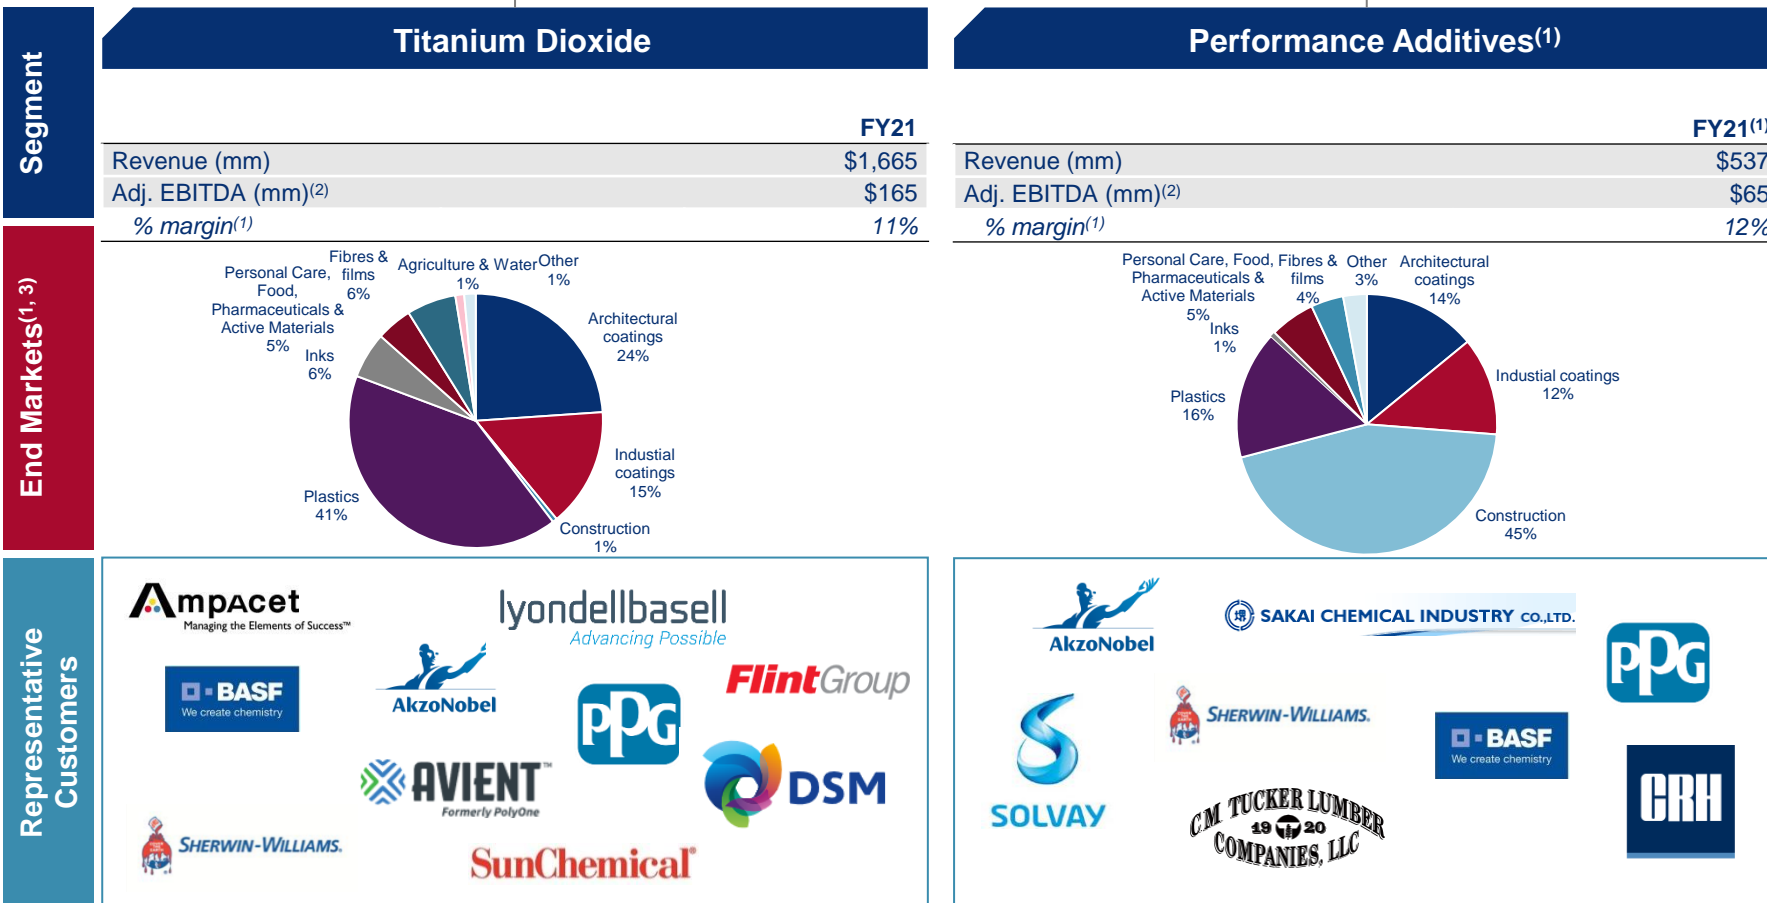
Segment

Titanium Dioxide

| | FY21 |
|---|---|
| Revenue (mm) | \$1,665 |
| Adj. EBITDA (mm)$^{(2)}$ | \$165 |
| % margin$^{(1)}$ | 11% |

Performance Additives$^{(1)}$

| | FY21$^{(1)}$ |
|---|---|
| Revenue (mm) | \$537 |
| Adj. EBITDA (mm)$^{(2)}$ | \$65 |
| % margin$^{(1)}$ | 12% |

End Markets$^{(1, 3)}$

Personal Care, Food, Pharmaceuticals & Active Materials 5%
Fibres & films 6%
Agriculture & Water 1%
Other 1%
Architectural coatings 24%
Inks 6%
Industial coatings 15%
Plastics 41%
Construction 1%

Personal Care, Food, Pharmaceuticals & Active Materials 5%
Fibres & films 4%
Other 3%
Architectural coatings 14%
Inks 1%
Industial coatings 12%
Plastics 16%
Construction 45%

Representative Customers

Ampacet Managing the Elements of Success™
lyondellbasell Advancing Possible
BASF We create chemistry
AkzoNobel
FlintGroup
PPG
AVIENT Formerly PolyOne
DSM
SHERWIN-WILLIAMS.
SunChemical

AkzoNobel
SAKAI CHEMICAL INDUSTRY CO.,LTD.
PPG
SOLVAY
SHERWIN-WILLIAMS.
BASF We create chemistry
CM TUCKER LUMBER 1920 COMPANIES, LLC
CRH